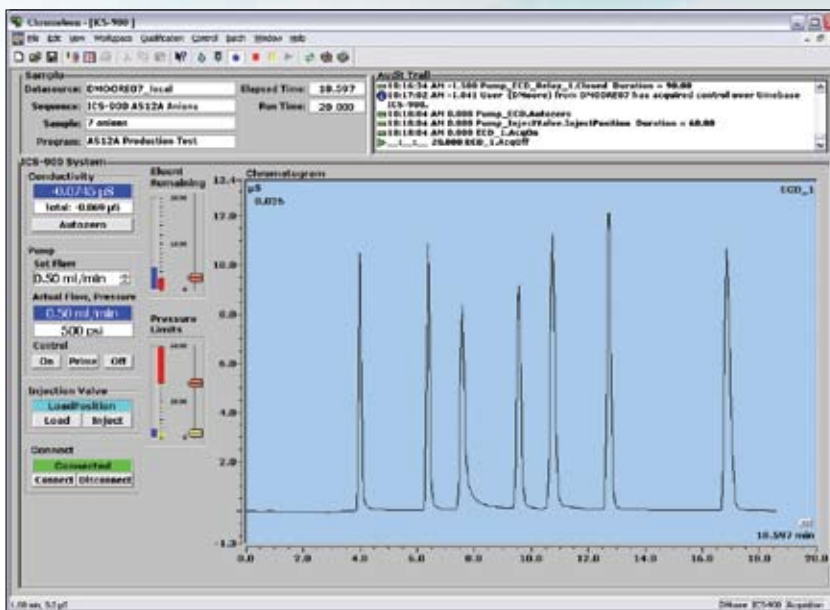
Chromeleon - [ICS-900]
File Edit View Workspace Qualification Control Batch Window Help

Sample
Datasource: DMOORE07_local
Sequence: ICS-900 AS12A Anions
Sample: 7 anions
Program: AS12A Production Test
Elapsed Time: 10.597
Run Time: 20.000

Audit Trail
10:16:34 AM -1.500 Pump_ECD_Relay_1.Closed Duration = 90.00
10:17:02 AM -1.041 User (DMoore) from DMOORE07 has acquired control over timebase ICS-900.
10:18:04 AM 0.000 Pump_ECD.Autozero
10:18:04 AM 0.000 Pump_InjectValve.InjectPosition Duration = 60.00
10:18:04 AM 0.000 ECD_1.AcqOn
20.000 ECD_1.AcqOff

ICS-900 System
Conductivity
-0.0745 µS
Total: -0.069 µS
Autozero

Eluent Remaining

Pump
Set Flow
0.50 ml/min
Actual Flow, Pressure
0.50 ml/min
500 psi
Control
On Prime Off

Pressure Limits

Injection Valve
LoadPosition
Load Inject

Connect
Connected
Connect Disconnect

Chromatogram
µS
0.025
ECD_1
12.4
12.0
10.0
8.0
6.0
4.0
2.0
-1.3
0.0 2.0 4.0 6.0 8.0 10.0 12.0 14.0 16.0 18.0 20.0
10.597 min

1.00 min, 5.5 µS
DMoore ICS-900 Acquisition